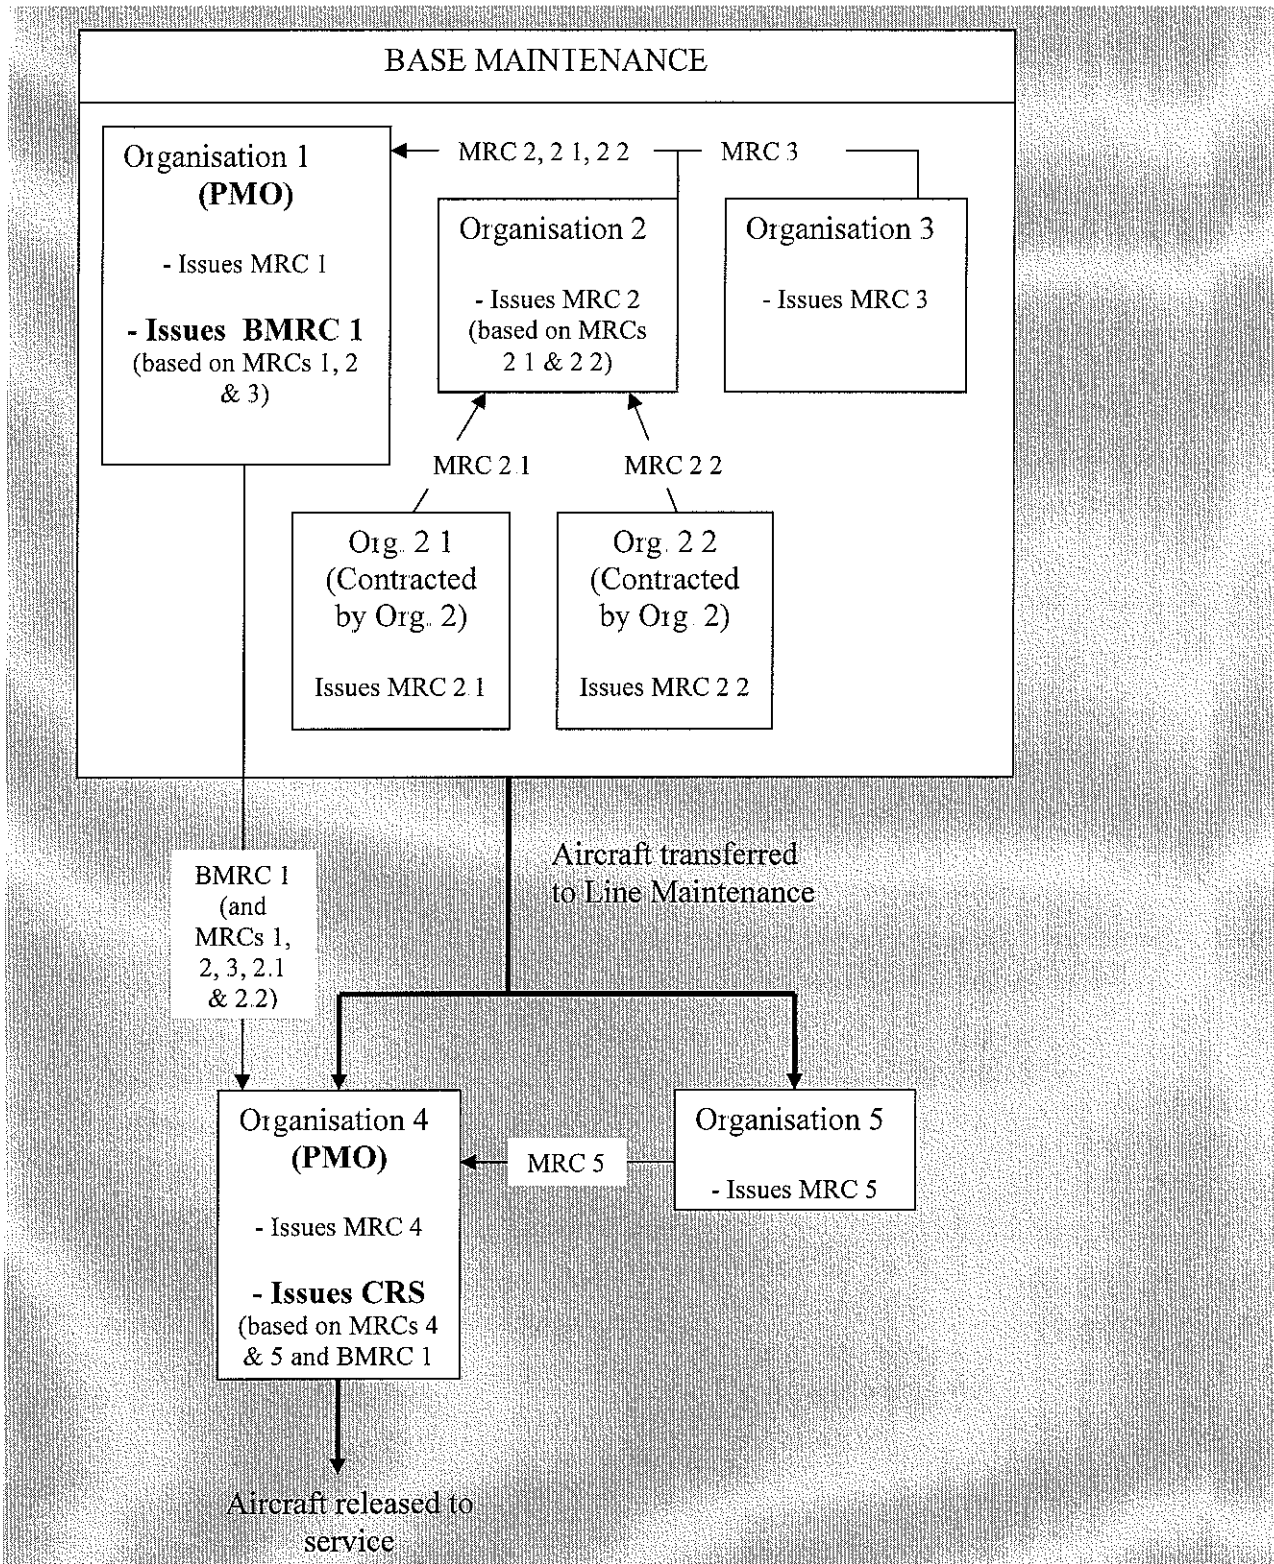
BASE MAINTENANCE

Organisation 1
(PMO)

- Issues MRC 1

- Issues BMRC 1
(based on MRCs 1, 2 & 3)

MRC 2, 2 1, 2 2

MRC 3

Organisation 2

- Issues MRC 2
(based on MRCs 2 1 & 2 2)

Organisation 3

- Issues MRC 3

MRC 2 1

MRC 2 2

Org. 2 1
(Contracted by Org. 2)

Issues MRC 2 1

Org. 2 2
(Contracted by Org. 2)

Issues MRC 2 2

BMRC 1
(and MRCs 1, 2, 3, 2.1 & 2.2)

Aircraft transferred to Line Maintenance

Organisation 4
(PMO)

- Issues MRC 4

- Issues CRS
(based on MRCs 4 & 5 and BMRC 1

MRC 5

Organisation 5

- Issues MRC 5

Aircraft released to service